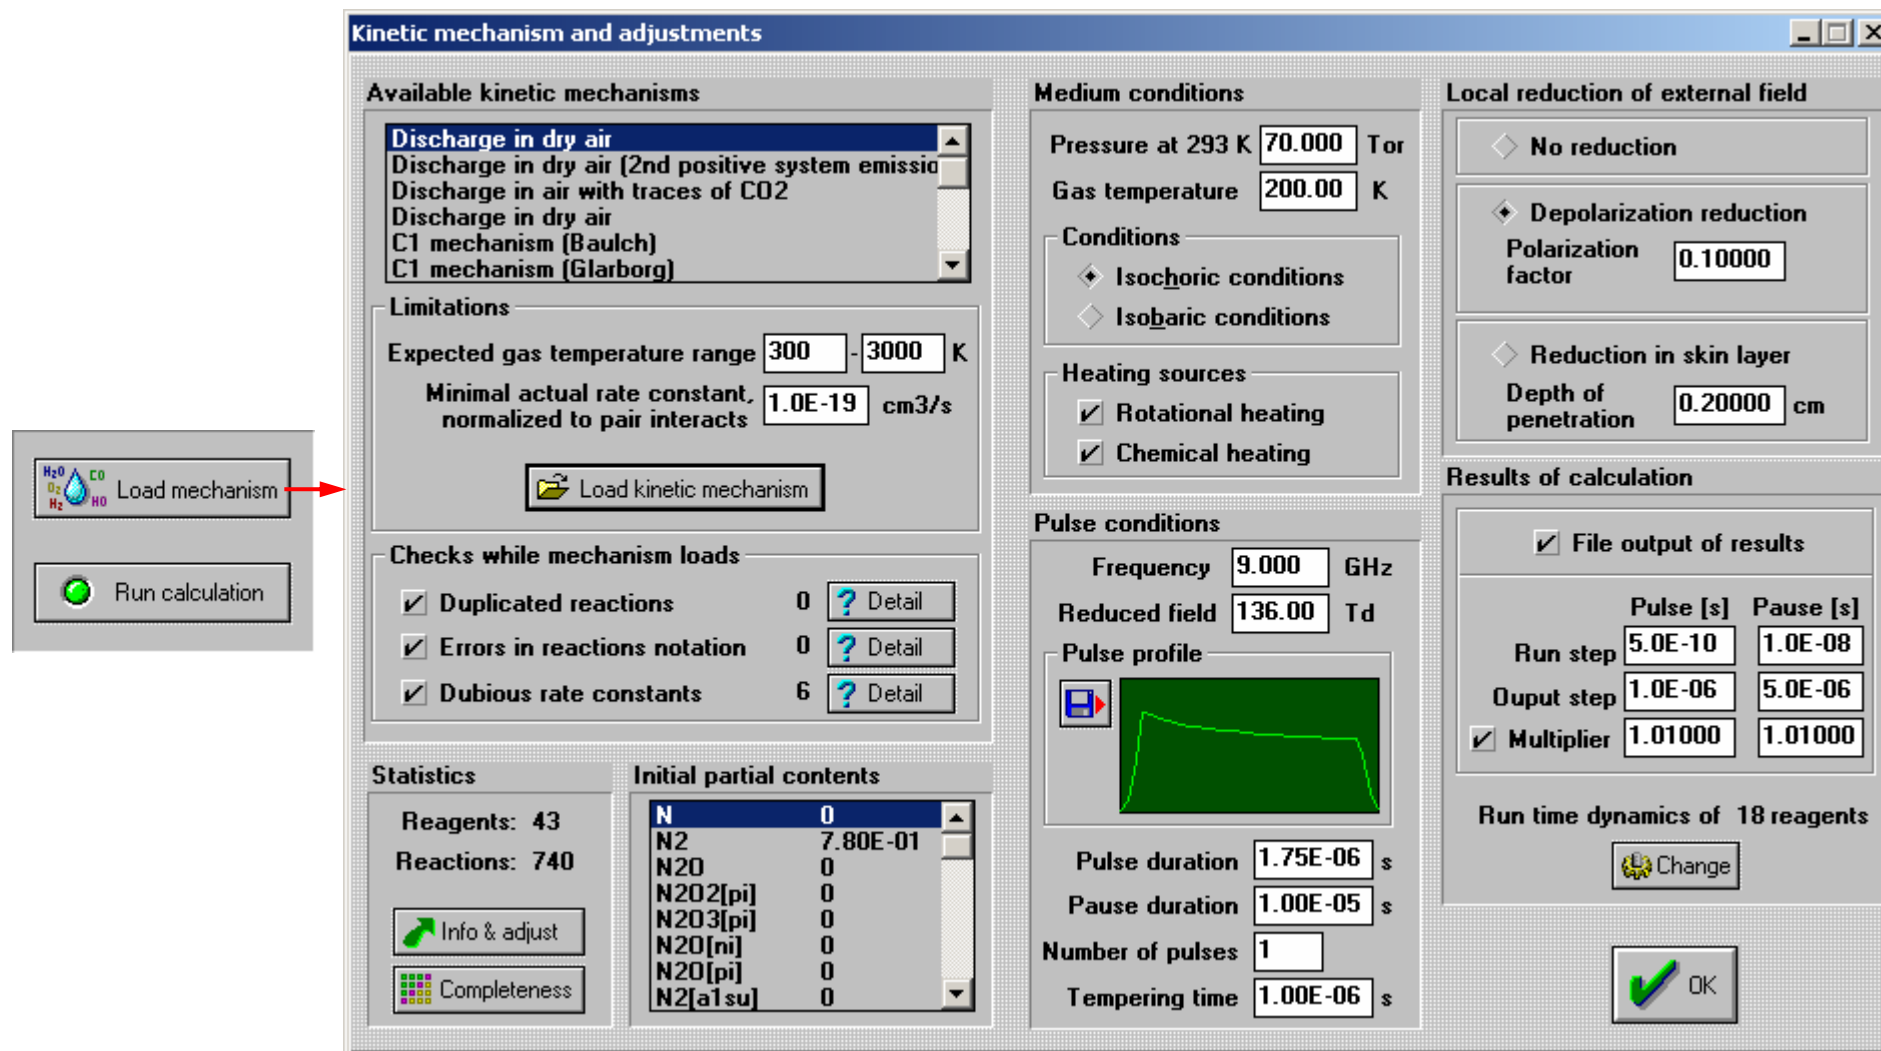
Load mechanism

Run calculation

Kinetic mechanism and adjustments

Available kinetic mechanisms

Discharge in dry air
Discharge in dry air (2nd positive system emissio
Discharge in air with traces of CO2
Discharge in dry air
C1 mechanism (Baulch)
C1 mechanism (Glarborg)

Limitations

Expected gas temperature range 300 - 3000 K

Minimal actual rate constant, normalized to pair interacts 1.0E-19 cm3/s

Load kinetic mechanism

Checks while mechanism loads

Duplicated reactions 0 Detail

Errors in reactions notation 0 Detail

Dubious rate constants 6 Detail

Statistics

Reagents: 43

Reactions: 740

Info & adjust

Completeness

Initial partial contents

| N | 0 |
|---|---|
| N2 | 7.80E-01 |
| N2O | 0 |
| N2O2[pi] | 0 |
| N2O3[pi] | 0 |
| N2O[ni] | 0 |
| N2O[pi] | 0 |
| N2[a1su] | 0 |

Medium conditions

Pressure at 293 K 70.000 Tor

Gas temperature 200.00 K

Conditions

Isochoric conditions

Isobaric conditions

Heating sources

Rotational heating

Chemical heating

Pulse conditions

Frequency 9.000 GHz

Reduced field 136.00 Td

Pulse profile

Pulse duration 1.75E-06 s

Pause duration 1.00E-05 s

Number of pulses 1

Tempering time 1.00E-06 s

Local reduction of external field

No reduction

Depolarization reduction

Polarization factor 0.10000

Reduction in skin layer

Depth of penetration 0.20000 cm

Results of calculation

File output of results

Pulse [s] Pause [s]

Run step 5.0E-10 1.0E-08

Ouput step 1.0E-06 5.0E-06

Multiplier 1.01000 1.01000

Run time dynamics of 18 reagents

Change

OK